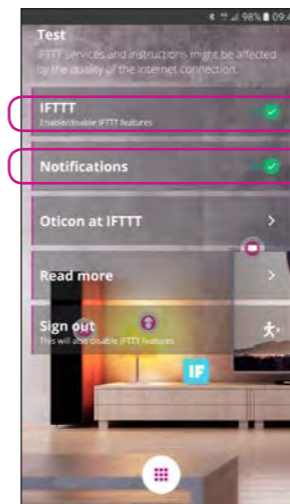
98% 09:4

Test
IFTTT services and instructions might be affected by the quality of the internet connection.

IFTTT
Enable/disable IFTTT features

Notifications

Oticon at IFTTT

Read more

Sign out
This will also disable IFTTT features

IF